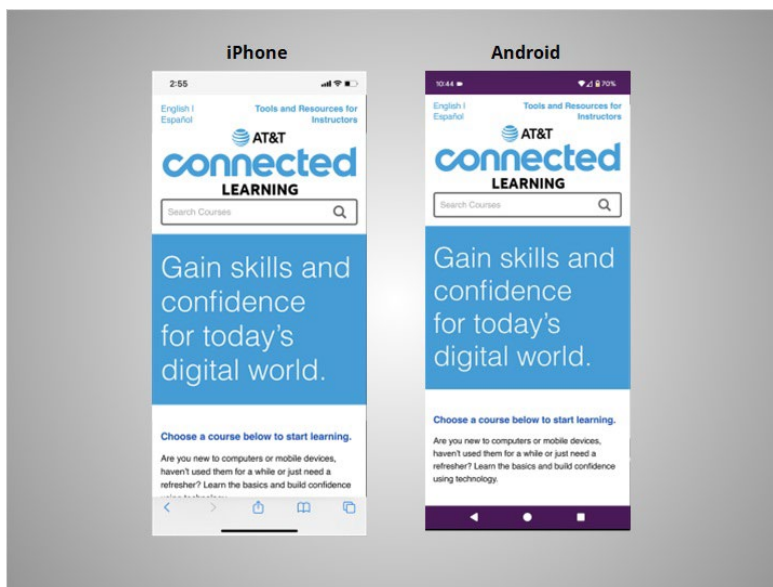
iPhone

2:55

English | Español

Tools and Resources for Instructors

AT&T

connected

LEARNING

Search Courses

Gain skills and confidence for today's digital world.

Choose a course below to start learning.

Are you new to computers or mobile devices, haven't used them for a while or just need a refresher? Learn the basics and build confidence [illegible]

Android

10:44

70%

English | Español

Tools and Resources for Instructors

AT&T

connected

LEARNING

Search Courses

Gain skills and confidence for today's digital world.

Choose a course below to start learning.

Are you new to computers or mobile devices, haven't used them for a while or just need a refresher? Learn the basics and build confidence using technology.